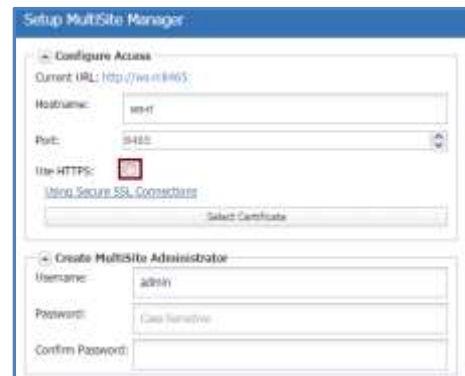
Setup MultiSite Manager

Configure Access

Current URL: http://ws-rl:8465

Hostname: ws-rl

Port: 8465

Use HTTPS:

Using Secure SSL Connections

Select Certificate

Create MultiSite Administrator

Username: admin

Password: Case Sensitive

Confirm Password: